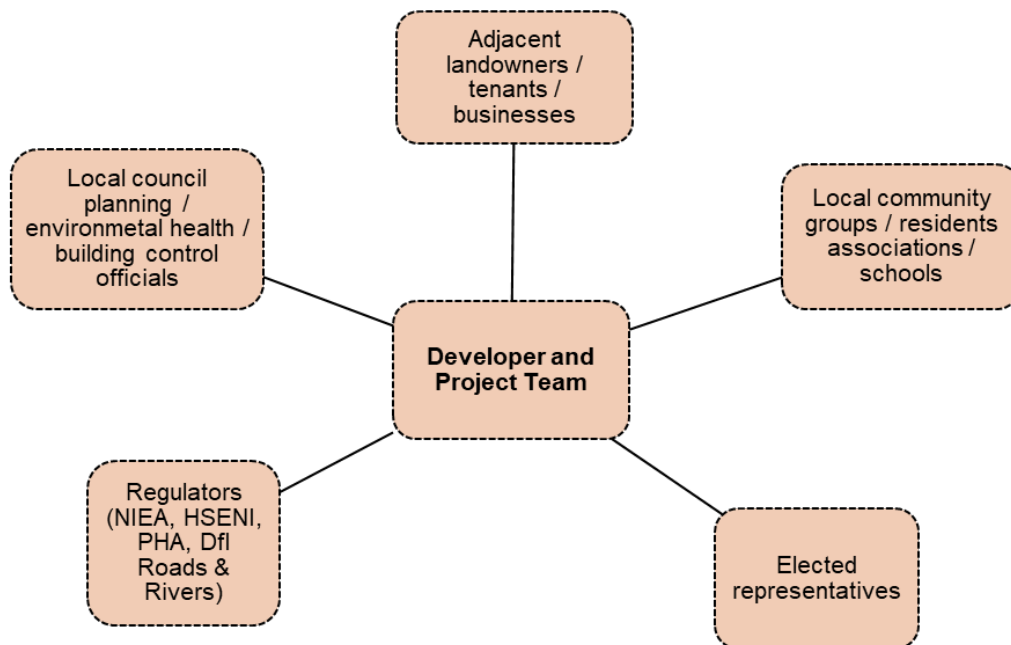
Adjacent landowners / tenants / businesses

Local council planning / environmetal health / building control officials

Local community groups / residents associations / schools

Developer and Project Team

Regulators (NIEA, HSENI, PHA, DfI Roads & Rivers)

Elected representatives